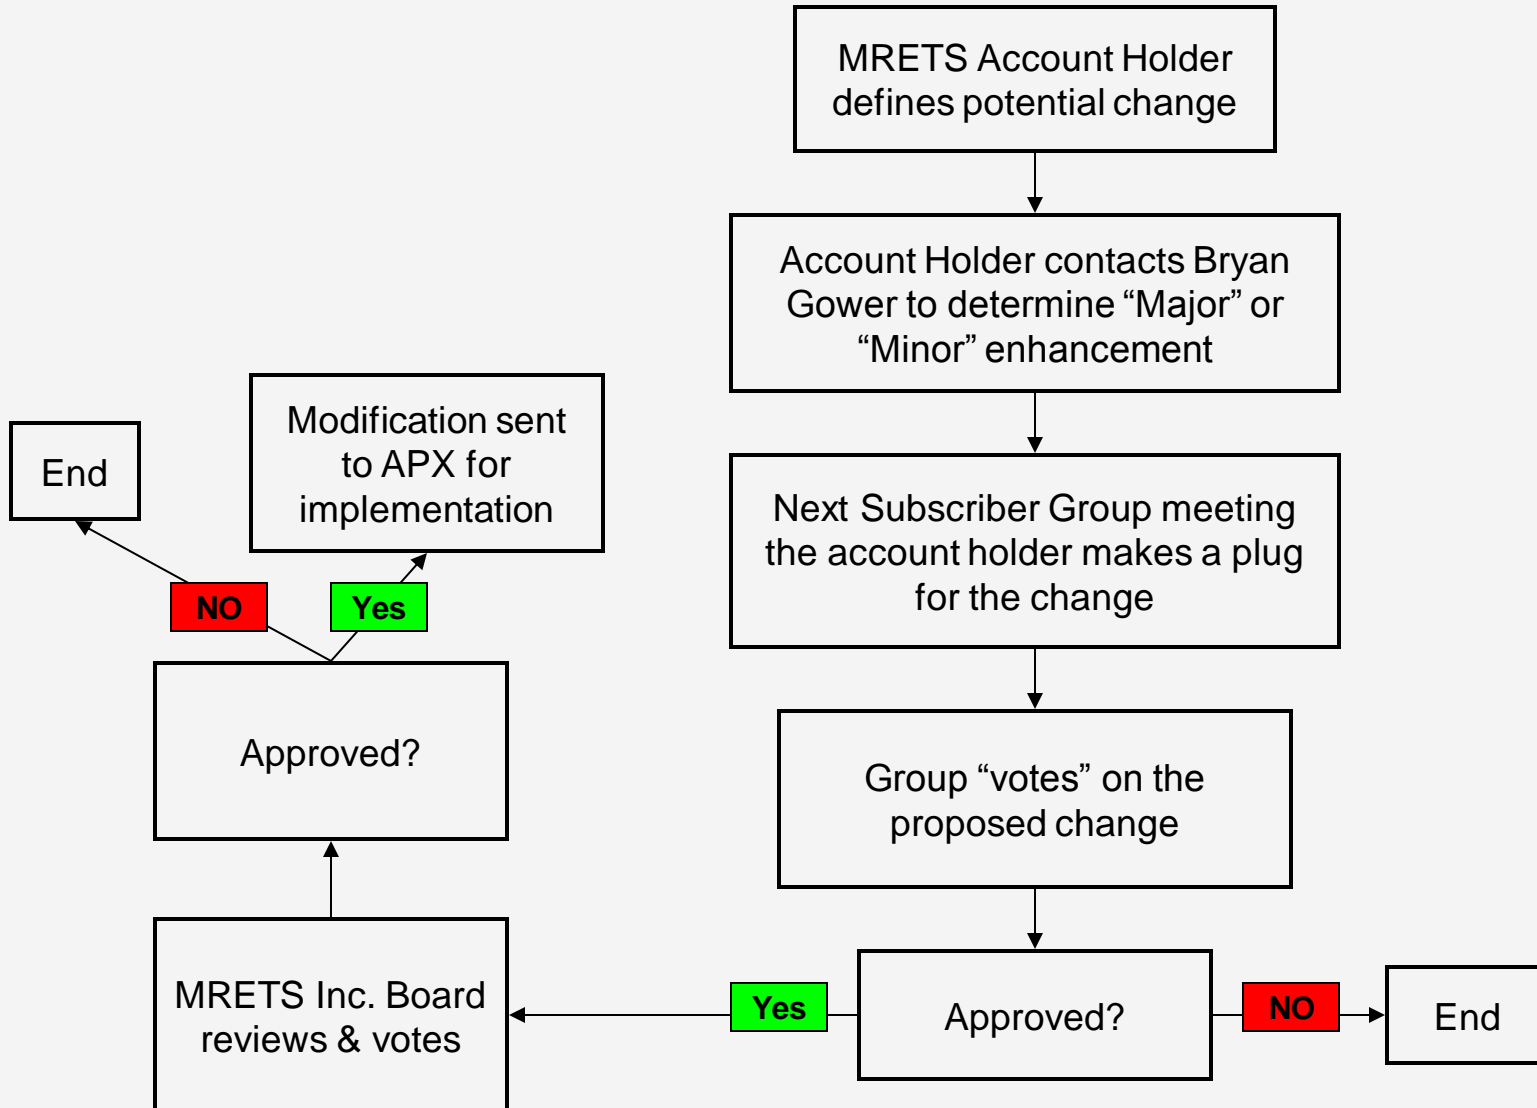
MRETS Account Holder defines potential change

Account Holder contacts Bryan Gower to determine “Major” or “Minor” enhancement

Next Subscriber Group meeting the account holder makes a plug for the change

Group “votes” on the proposed change

Approved?

NO

End

Yes

MRETS Inc. Board reviews & votes

Approved?

NO

End

Yes

Modification sent to APX for implementation